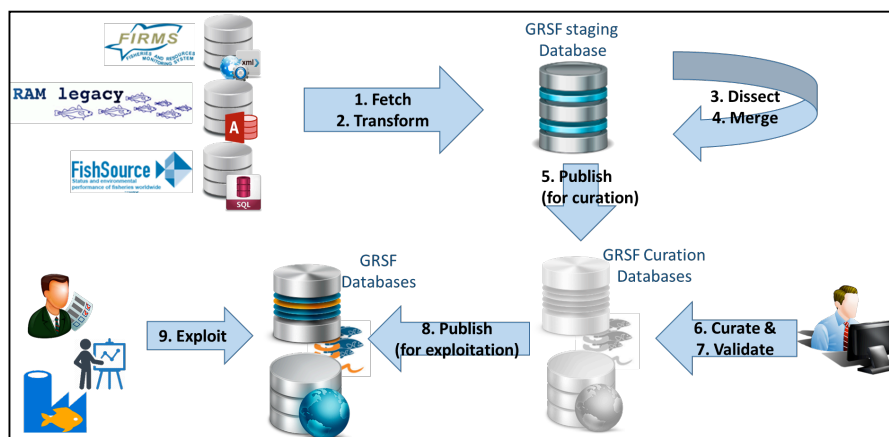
FIRMS
FISHERIES AND RESOURCES MONITORING SYSTEM
xml
RAM legacy
A
FishSource
Status and environmental performance of fisheries worldwide
SQL
1. Fetch
2. Transform
GRSF staging Database
3. Dissect
4. Merge
5. Publish (for curation)
GRSF Curation Databases
GRSF Databases
9. Exploit
8. Publish (for exploitation)
6. Curate &
7. Validate